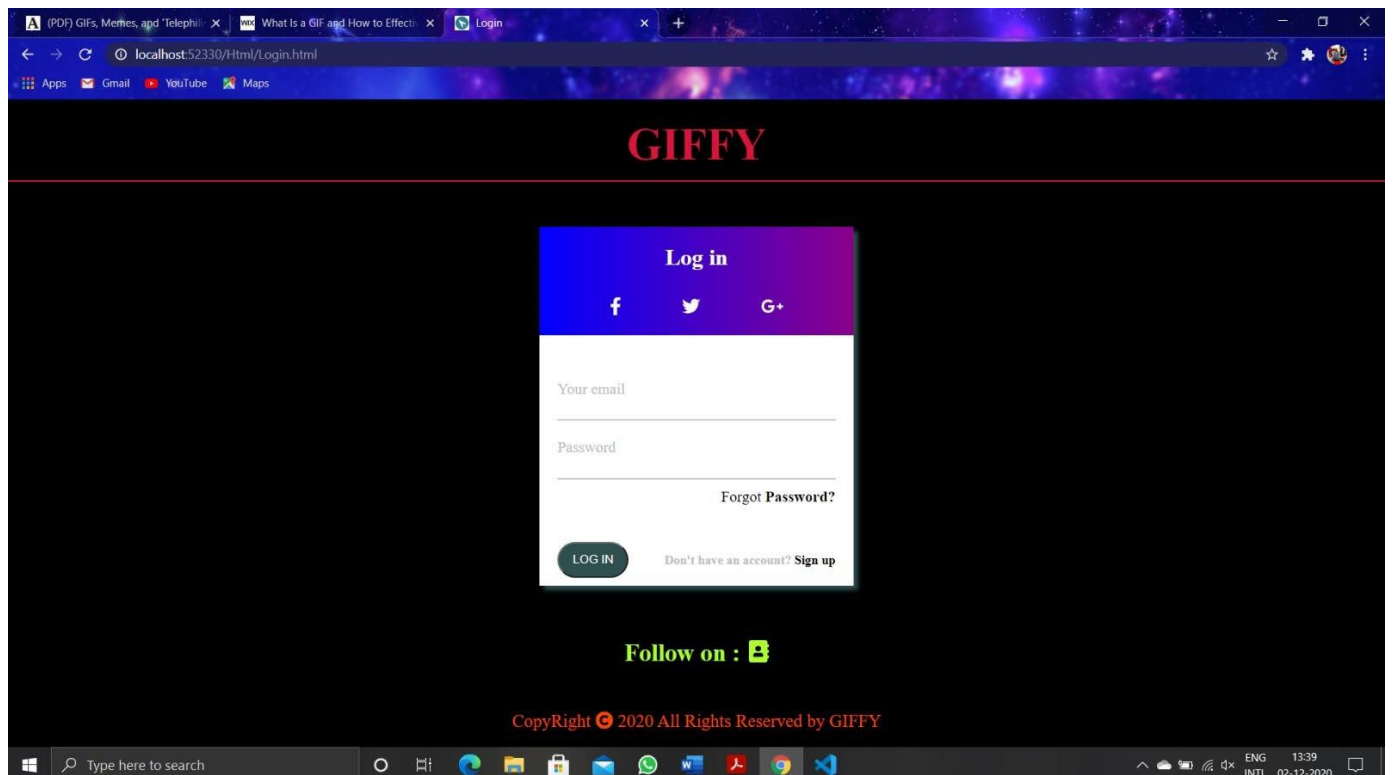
(PDF) GIFs, Memes, and 'Telephili ×
What Is a GIF and How to Effecti ×
Login ×
+

localhost:52330/Html/Login.html

Apps Gmail YouTube Maps

GIFFY

Log in

f G+

Your email

Password

Forgot Password?

LOG IN

Don't have an account? Sign up

Follow on :

CopyRight © 2020 All Rights Reserved by GIFFY

Type here to search

ENG INTL 13:39 02-12-2020